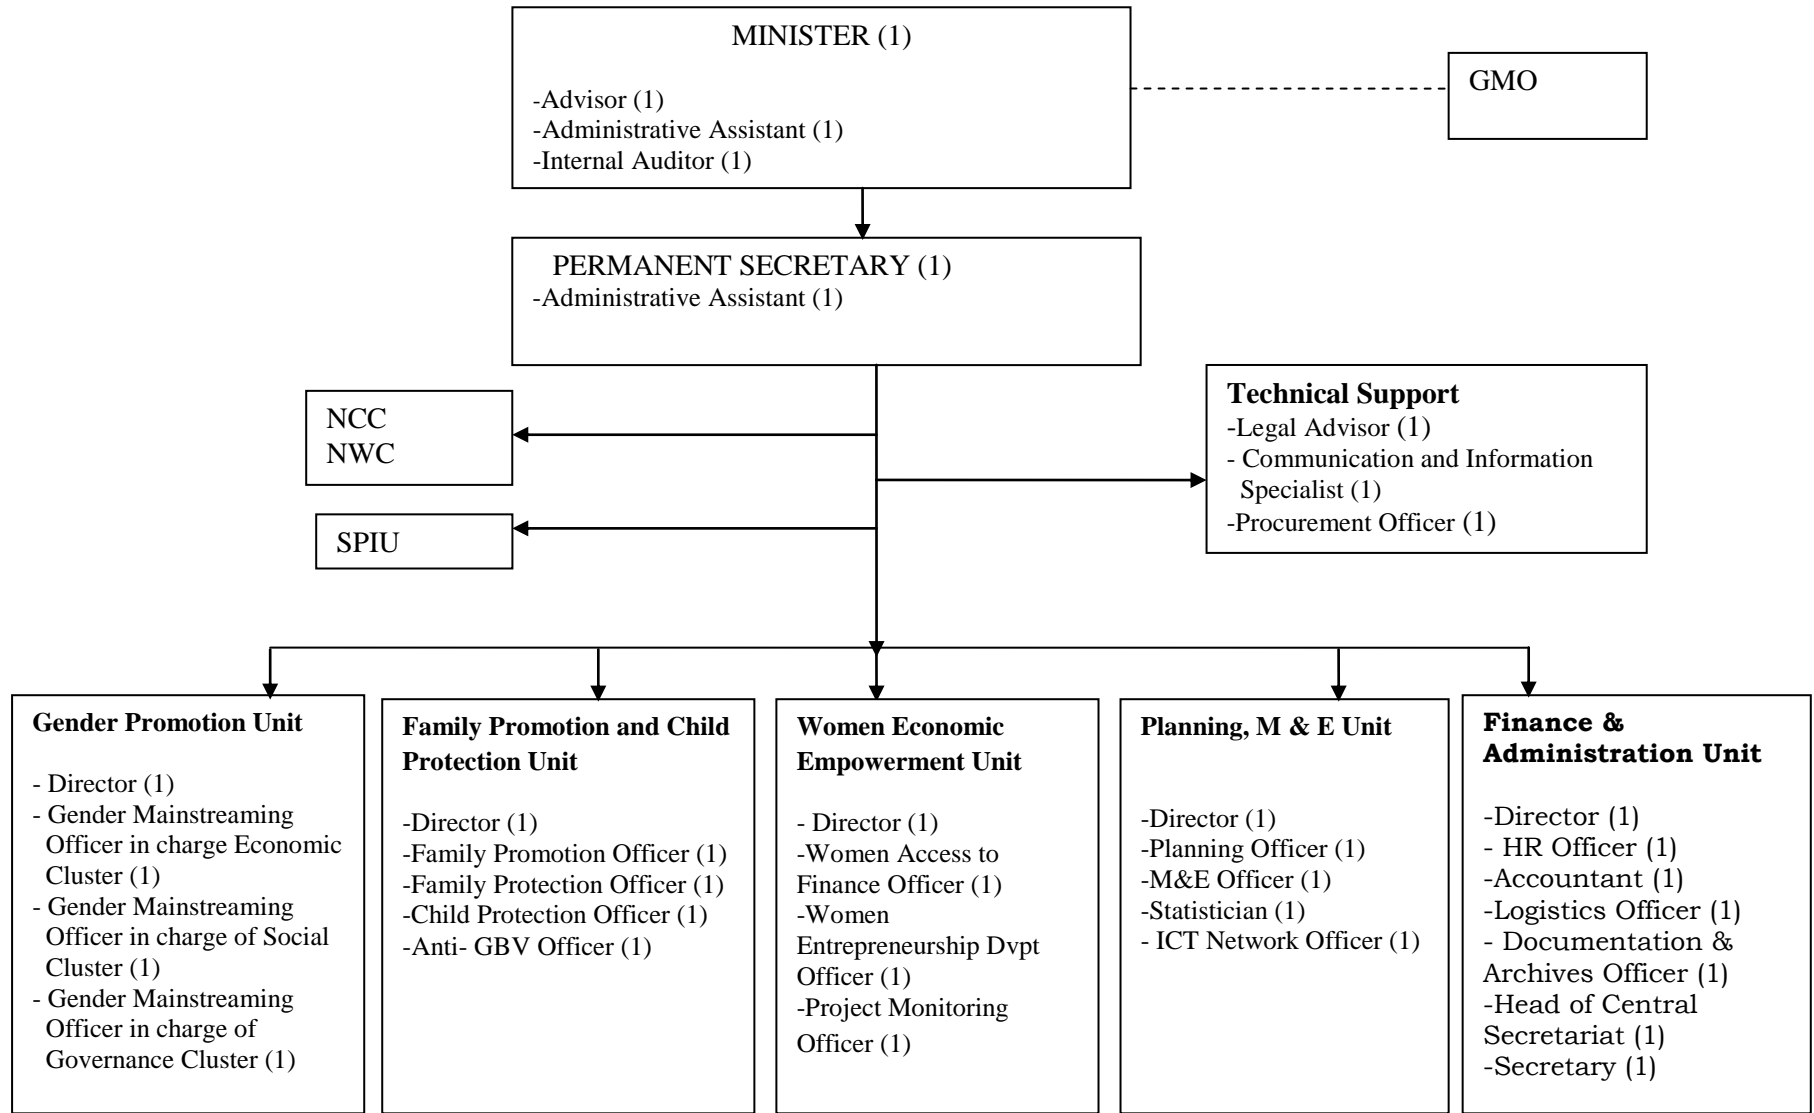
MINISTER (1)

-Advisor (1)
-Administrative Assistant (1)
-Internal Auditor (1)

GMO

PERMANENT SECRETARY (1)
-Administrative Assistant (1)

NCC
NWC

SPIU

**Technical Support**
-Legal Advisor (1)
- Communication and Information Specialist (1)
-Procurement Officer (1)

**Gender Promotion Unit**

- Director (1)
- Gender Mainstreaming Officer in charge Economic Cluster (1)
- Gender Mainstreaming Officer in charge of Social Cluster (1)
- Gender Mainstreaming Officer in charge of Governance Cluster (1)

**Family Promotion and Child Protection Unit**

-Director (1)
-Family Promotion Officer (1)
-Family Protection Officer (1)
-Child Protection Officer (1)
-Anti- GBV Officer (1)

**Women Economic Empowerment Unit**

- Director (1)
-Women Access to Finance Officer (1)
-Women Entrepreneurship Dvpt Officer (1)
-Project Monitoring Officer (1)

**Planning, M & E Unit**

-Director (1)
-Planning Officer (1)
-M&E Officer (1)
-Statistician (1)
- ICT Network Officer (1)

**Finance & Administration Unit**

-Director (1)
- HR Officer (1)
-Accountant (1)
-Logistics Officer (1)
- Documentation & Archives Officer (1)
-Head of Central Secretariat (1)
-Secretary (1)